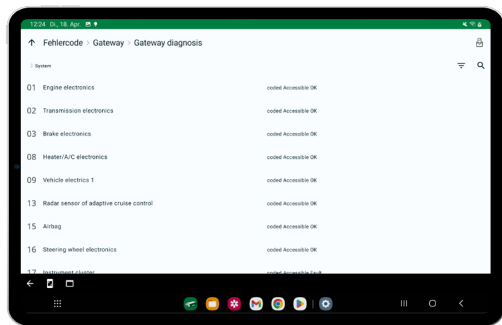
12:24 Di., 18. Apr.

Fehlercode > Gateway > Gateway diagnosis

System

| | | |
|---|---|---|
| 01 | Engine electronics | coded Accessible OK |
| 02 | Transmission electronics | coded Accessible OK |
| 03 | Brake electronics | coded Accessible OK |
| 08 | Heater/A/C electronics | coded Accessible OK |
| 09 | Vehicle electrics 1 | coded Accessible OK |
| 13 | Radar sensor of adaptive cruise control | coded Accessible OK |
| 15 | Airbag | coded Accessible OK |
| 16 | Steering wheel electronics | coded Accessible OK |
| 17 | Instrument cluster | coded Accessible Fault |